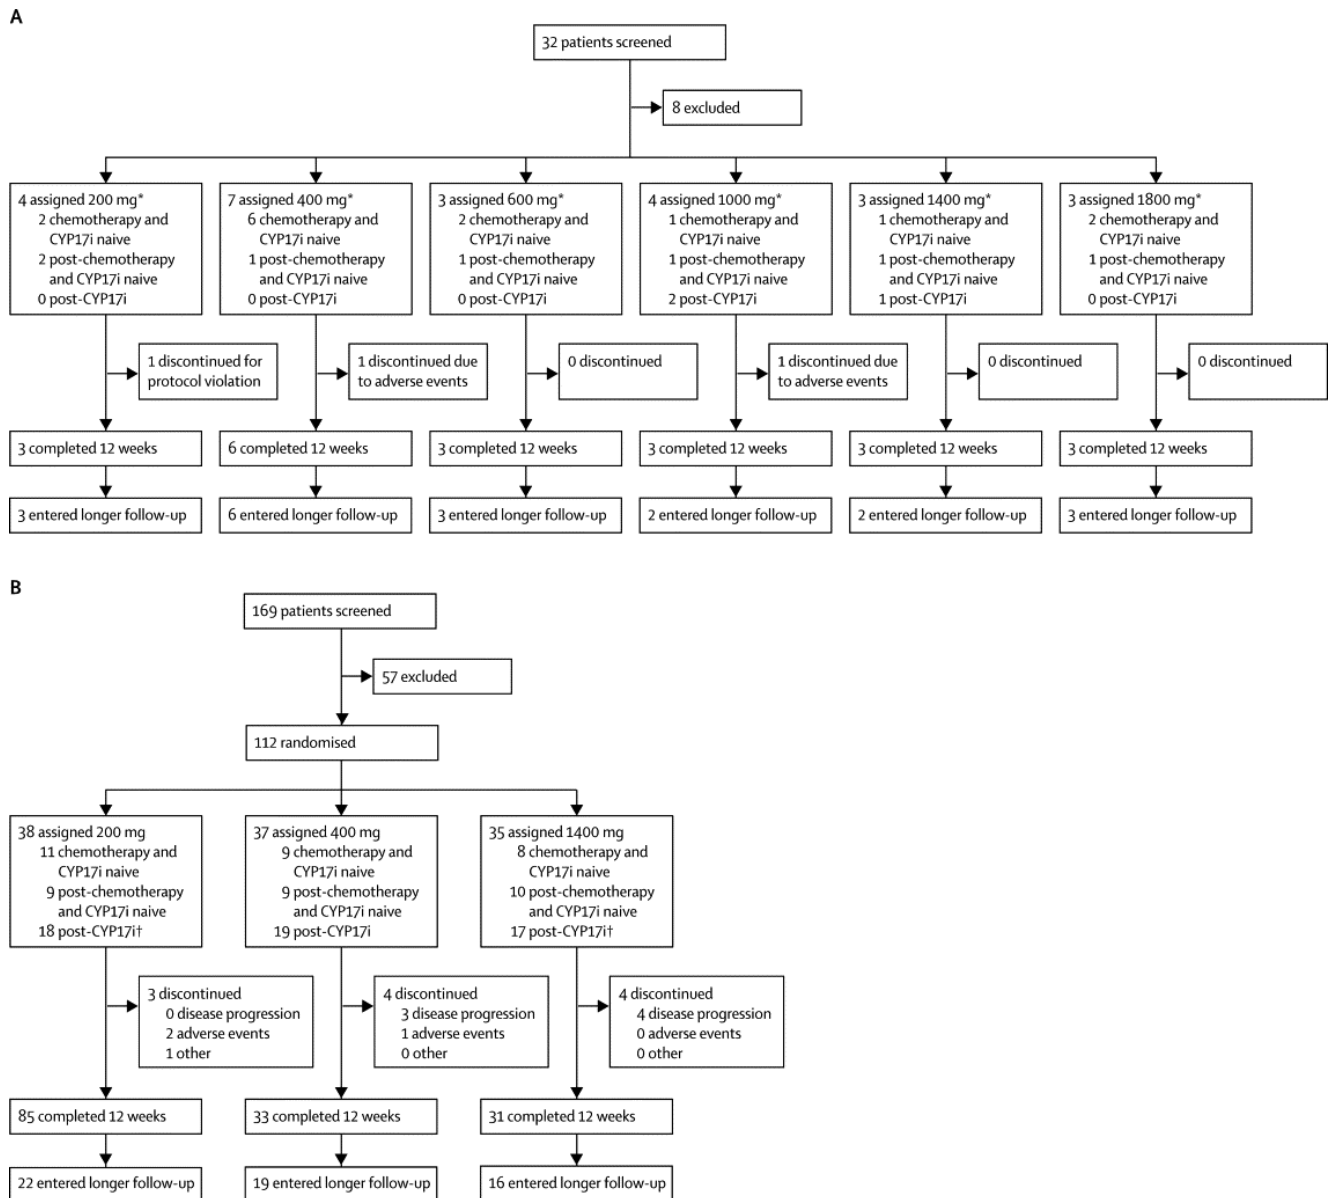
A

32 patients screened

8 excluded

4 assigned 200 mg*
2 chemotherapy and CYP17i naive
2 post-chemotherapy and CYP17i naive
0 post-CYP17i

7 assigned 400 mg*
6 chemotherapy and CYP17i naive
1 post-chemotherapy and CYP17i naive
0 post-CYP17i

3 assigned 600 mg*
2 chemotherapy and CYP17i naive
1 post-chemotherapy and CYP17i naive
0 post-CYP17i

4 assigned 1000 mg*
1 chemotherapy and CYP17i naive
1 post-chemotherapy and CYP17i naive
2 post-CYP17i

3 assigned 1400 mg*
1 chemotherapy and CYP17i naive
1 post-chemotherapy and CYP17i naive
1 post-CYP17i

3 assigned 1800 mg*
2 chemotherapy and CYP17i naive
1 post-chemotherapy and CYP17i naive
0 post-CYP17i

1 discontinued for protocol violation

1 discontinued due to adverse events

0 discontinued

1 discontinued due to adverse events

0 discontinued

0 discontinued

3 completed 12 weeks

6 completed 12 weeks

3 completed 12 weeks

3 completed 12 weeks

3 completed 12 weeks

3 completed 12 weeks

3 entered longer follow-up

6 entered longer follow-up

3 entered longer follow-up

2 entered longer follow-up

2 entered longer follow-up

3 entered longer follow-up

B

169 patients screened

57 excluded

112 randomised

38 assigned 200 mg
11 chemotherapy and CYP17i naive
9 post-chemotherapy and CYP17i naive
18 post-CYP17i†

37 assigned 400 mg
9 chemotherapy and CYP17i naive
9 post-chemotherapy and CYP17i naive
19 post-CYP17i

35 assigned 1400 mg
8 chemotherapy and CYP17i naive
10 post-chemotherapy and CYP17i naive
17 post-CYP17i†

3 discontinued
0 disease progression
2 adverse events
1 other

4 discontinued
3 disease progression
1 adverse events
0 other

4 discontinued
4 disease progression
0 adverse events
0 other

85 completed 12 weeks

33 completed 12 weeks

31 completed 12 weeks

22 entered longer follow-up

19 entered longer follow-up

16 entered longer follow-up